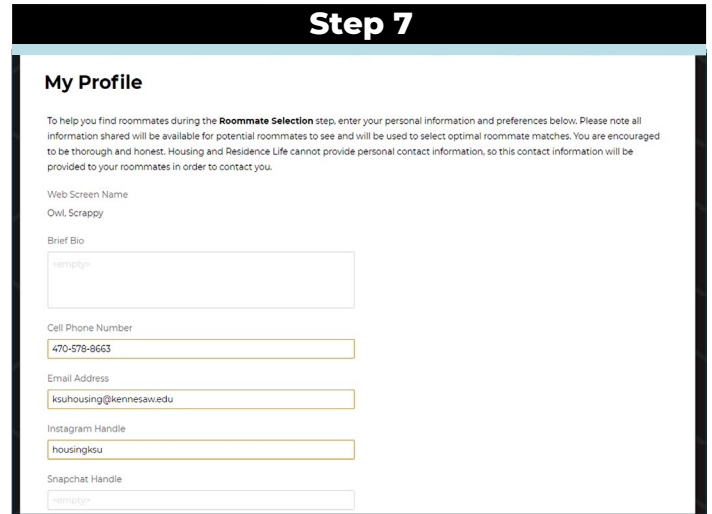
Step 7

My Profile

To help you find roommates during the **Roommate Selection** step, enter your personal information and preferences below. Please note all information shared will be available for potential roommates to see and will be used to select optimal roommate matches. You are encouraged to be thorough and honest. Housing and Residence Life cannot provide personal contact information, so this contact information will be provided to your roommates in order to contact you.

Web Screen Name
Owl, Scrappy

Brief Bio
<empty>

Cell Phone Number
470-578-8663

Email Address
ksuhousing@kennesaw.edu

Instagram Handle
housingksu

Snapchat Handle
<empty>